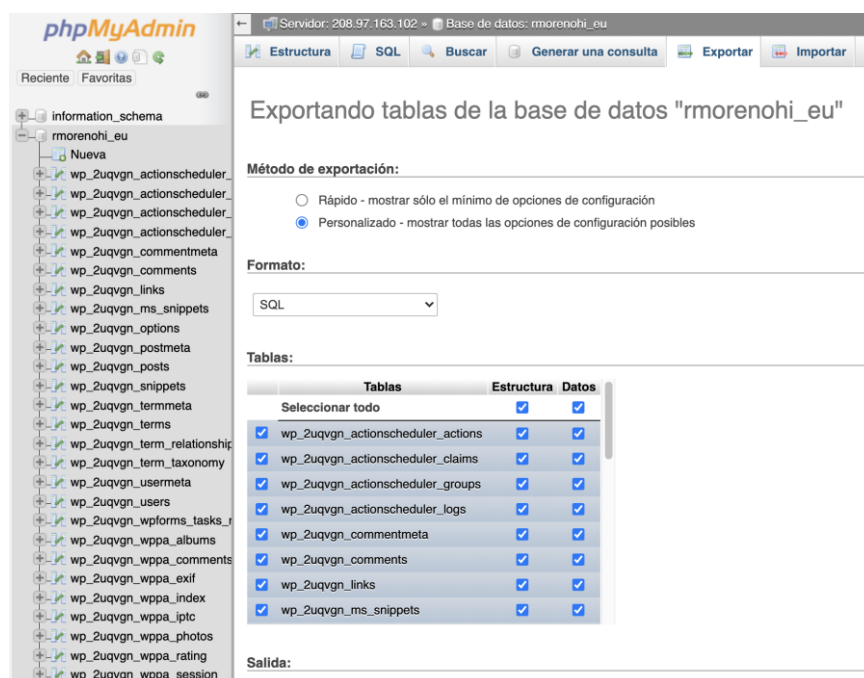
phpMyAdmin

Reciente Favoritas

information_schema
rmorenohi_eu
Nueva
wp_2uqvgn_actionscheduler_
wp_2uqvgn_actionscheduler_
wp_2uqvgn_actionscheduler_
wp_2uqvgn_actionscheduler_
wp_2uqvgn_commentmeta
wp_2uqvgn_comments
wp_2uqvgn_links
wp_2uqvgn_ms_snippets
wp_2uqvgn_options
wp_2uqvgn_postmeta
wp_2uqvgn_posts
wp_2uqvgn_snippets
wp_2uqvgn_termmeta
wp_2uqvgn_terms
wp_2uqvgn_term_relationship
wp_2uqvgn_term_taxonomy
wp_2uqvgn_usermeta
wp_2uqvgn_users
wp_2uqvgn_wpforms_tasks_r
wp_2uqvgn_wppa_albums
wp_2uqvgn_wppa_comments
wp_2uqvgn_wppa_exif
wp_2uqvgn_wppa_index
wp_2uqvgn_wppa_iptc
wp_2uqvgn_wppa_photos
wp_2uqvgn_wppa_rating
wp_2uqvgn_wppa_session

Servidor: 208.97.163.102 » Base de datos: rmorenohi_eu

Estructura SQL Buscar Generar una consulta Exportar Importar

Exportando tablas de la base de datos "rmorenohi_eu"

Método de exportación:

Rápido - mostrar sólo el mínimo de opciones de configuración
Personalizado - mostrar todas las opciones de configuración posibles

Formato:

SQL

Tablas:

| | Tablas | Estructura | Datos |
|---|---|---|---|
| | Seleccionar todo | ☑ | ☑ |
| ☑ | wp_2uqvgn_actionscheduler_actions | ☑ | ☑ |
| ☑ | wp_2uqvgn_actionscheduler_claims | ☑ | ☑ |
| ☑ | wp_2uqvgn_actionscheduler_groups | ☑ | ☑ |
| ☑ | wp_2uqvgn_actionscheduler_logs | ☑ | ☑ |
| ☑ | wp_2uqvgn_commentmeta | ☑ | ☑ |
| ☑ | wp_2uqvgn_comments | ☑ | ☑ |
| ☑ | wp_2uqvgn_links | ☑ | ☑ |
| ☑ | wp_2uqvgn_ms_snippets | ☑ | ☑ |

Salida: